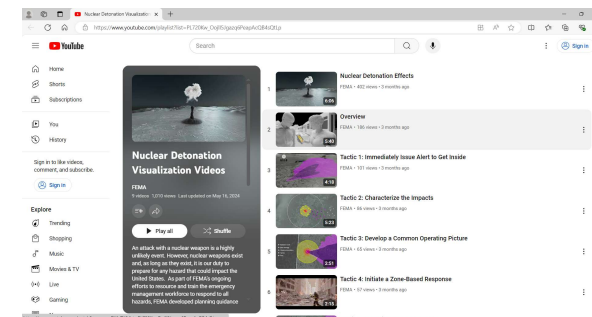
Nuclear Detonation Visualizatio ×

https://www.youtube.com/playlist?list=PL720Kw_OojlI5rgazq9PeapAcQB4sQtLp

YouTube

Search

Sign in

Home

Shorts

Subscriptions

You

History

Sign in to like videos, comment, and subscribe.

Sign in

Explore

Trending

Shopping

Music

Movies & TV

Live

Gaming

Nuclear Detonation Visualization Videos

FEMA

9 videos 1,010 views Last updated on May 16, 2024

Play all

Shuffle

An attack with a nuclear weapon is a highly unlikely event. However, nuclear weapons exist and, as long as they exist, it is our duty to prepare for any hazard that could impact the United States. As part of FEMA's ongoing efforts to resource and train the emergency management workforce to respond to all hazards, FEMA developed planning guidance

1
6:06
Nuclear Detonation Effects
FEMA • 402 views • 3 months ago

2
3:40
Overview
FEMA • 186 views • 3 months ago

3
4:18
Tactic 1: Immediately Issue Alert to Get Inside
FEMA • 101 views • 3 months ago

4
5:23
Tactic 2: Characterize the Impacts
FEMA • 86 views • 3 months ago

5
2:51
Tactic 3: Develop a Common Operating Picture
FEMA • 65 views • 3 months ago

6
2:15
Tactic 4: Initiate a Zone-Based Response
FEMA • 57 views • 3 months ago